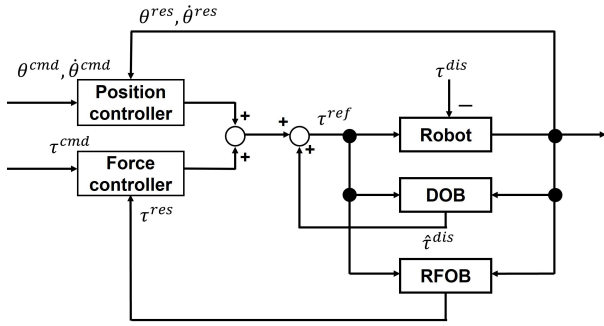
$\theta^{res}, \dot{\theta}^{res}$

$\theta^{cmd}, \dot{\theta}^{cmd}$

Position controller

$\tau^{dis}$

+

+

$\tau^{ref}$

−

Robot

$\tau^{cmd}$

+

+

Force controller

DOB

$\tau^{res}$

$\hat{\tau}^{dis}$

RFOB